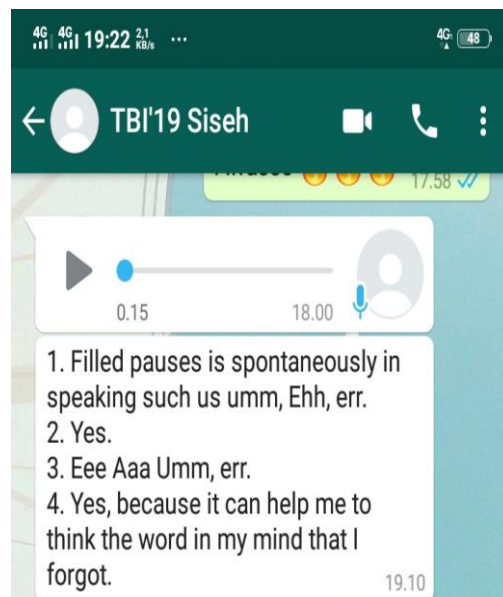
4G 4G 19:22 2,1 KB/s ...

4G 48

TBI'19 Siseh

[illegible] 17.58

0.15

18.00

1. Filled pauses is spontaneously in speaking such us umm, Ehh, err.
2. Yes.
3. Eee Aaa Umm, err.
4. Yes, because it can help me to think the word in my mind that I forgot.

19.10